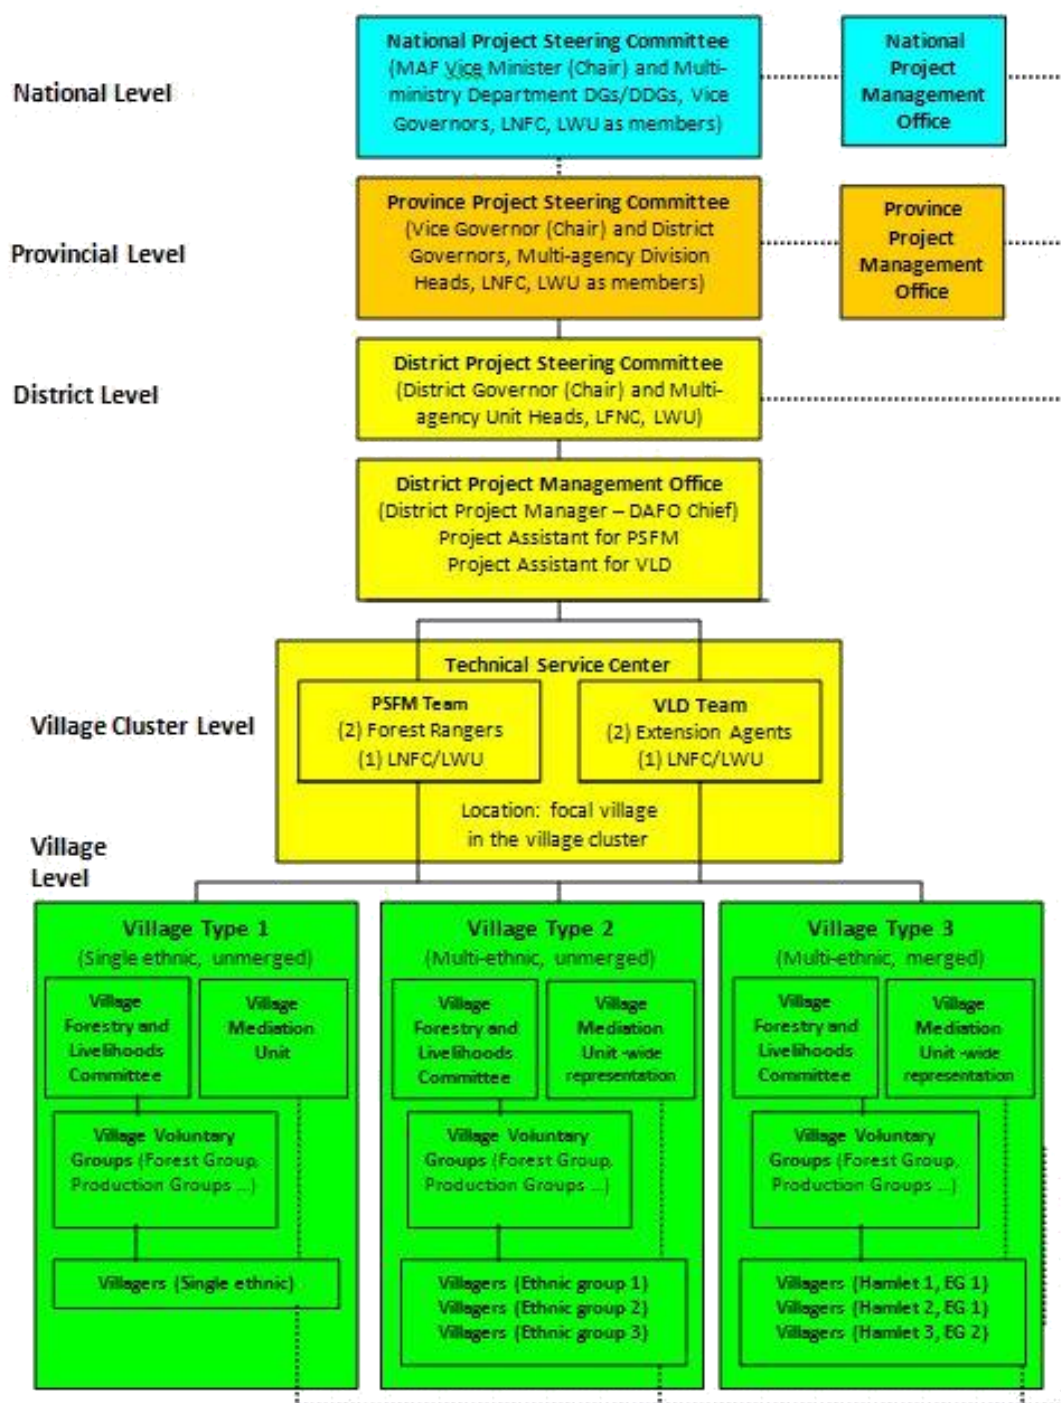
National Level

National Project Steering Committee (MAF Vice Minister (Chair) and Multi-ministry Department DGs/DDGs, Vice Governors, LNFC, LWU as members)

National Project Management Office

Provincial Level

Province Project Steering Committee (Vice Governor (Chair) and District Governors, Multi-agency Division Heads, LNFC, LWU as members)

Province Project Management Office

District Level

District Project Steering Committee (District Governor (Chair) and Multi-agency Unit Heads, LFNC, LWU)

District Project Management Office (District Project Manager – DAFO Chief) Project Assistant for PSFM Project Assistant for VLD

Village Cluster Level

Technical Service Center

PSFM Team (2) Forest Rangers (1) LNFC/LWU

VLD Team (2) Extension Agents (1) LNFC/LWU

Location: focal village in the village cluster

Village Level

Village Type 1 (Single ethnic, unmerged)

Village Forestry and Livelihoods Committee

Village Mediation Unit

Village Voluntary Groups (Forest Group, Production Groups ...)

Villagers (Single ethnic)

Village Type 2 (Multi-ethnic, unmerged)

Village Forestry and Livelihoods Committee

Village Mediation Unit -wide representation

Village Voluntary Groups (Forest Group, Production Groups ...)

Villagers (Ethnic group 1) Villagers (Ethnic group 2) Villagers (Ethnic group 3)

Village Type 3 (Multi-ethnic, merged)

Village Forestry and Livelihoods Committee

Village Mediation Unit -wide representation

Village Voluntary Groups (Forest Group, Production Groups ...)

Villagers (Hamlet 1, EG 1) Villagers (Hamlet 2, EG 1) Villagers (Hamlet 3, EG 2)